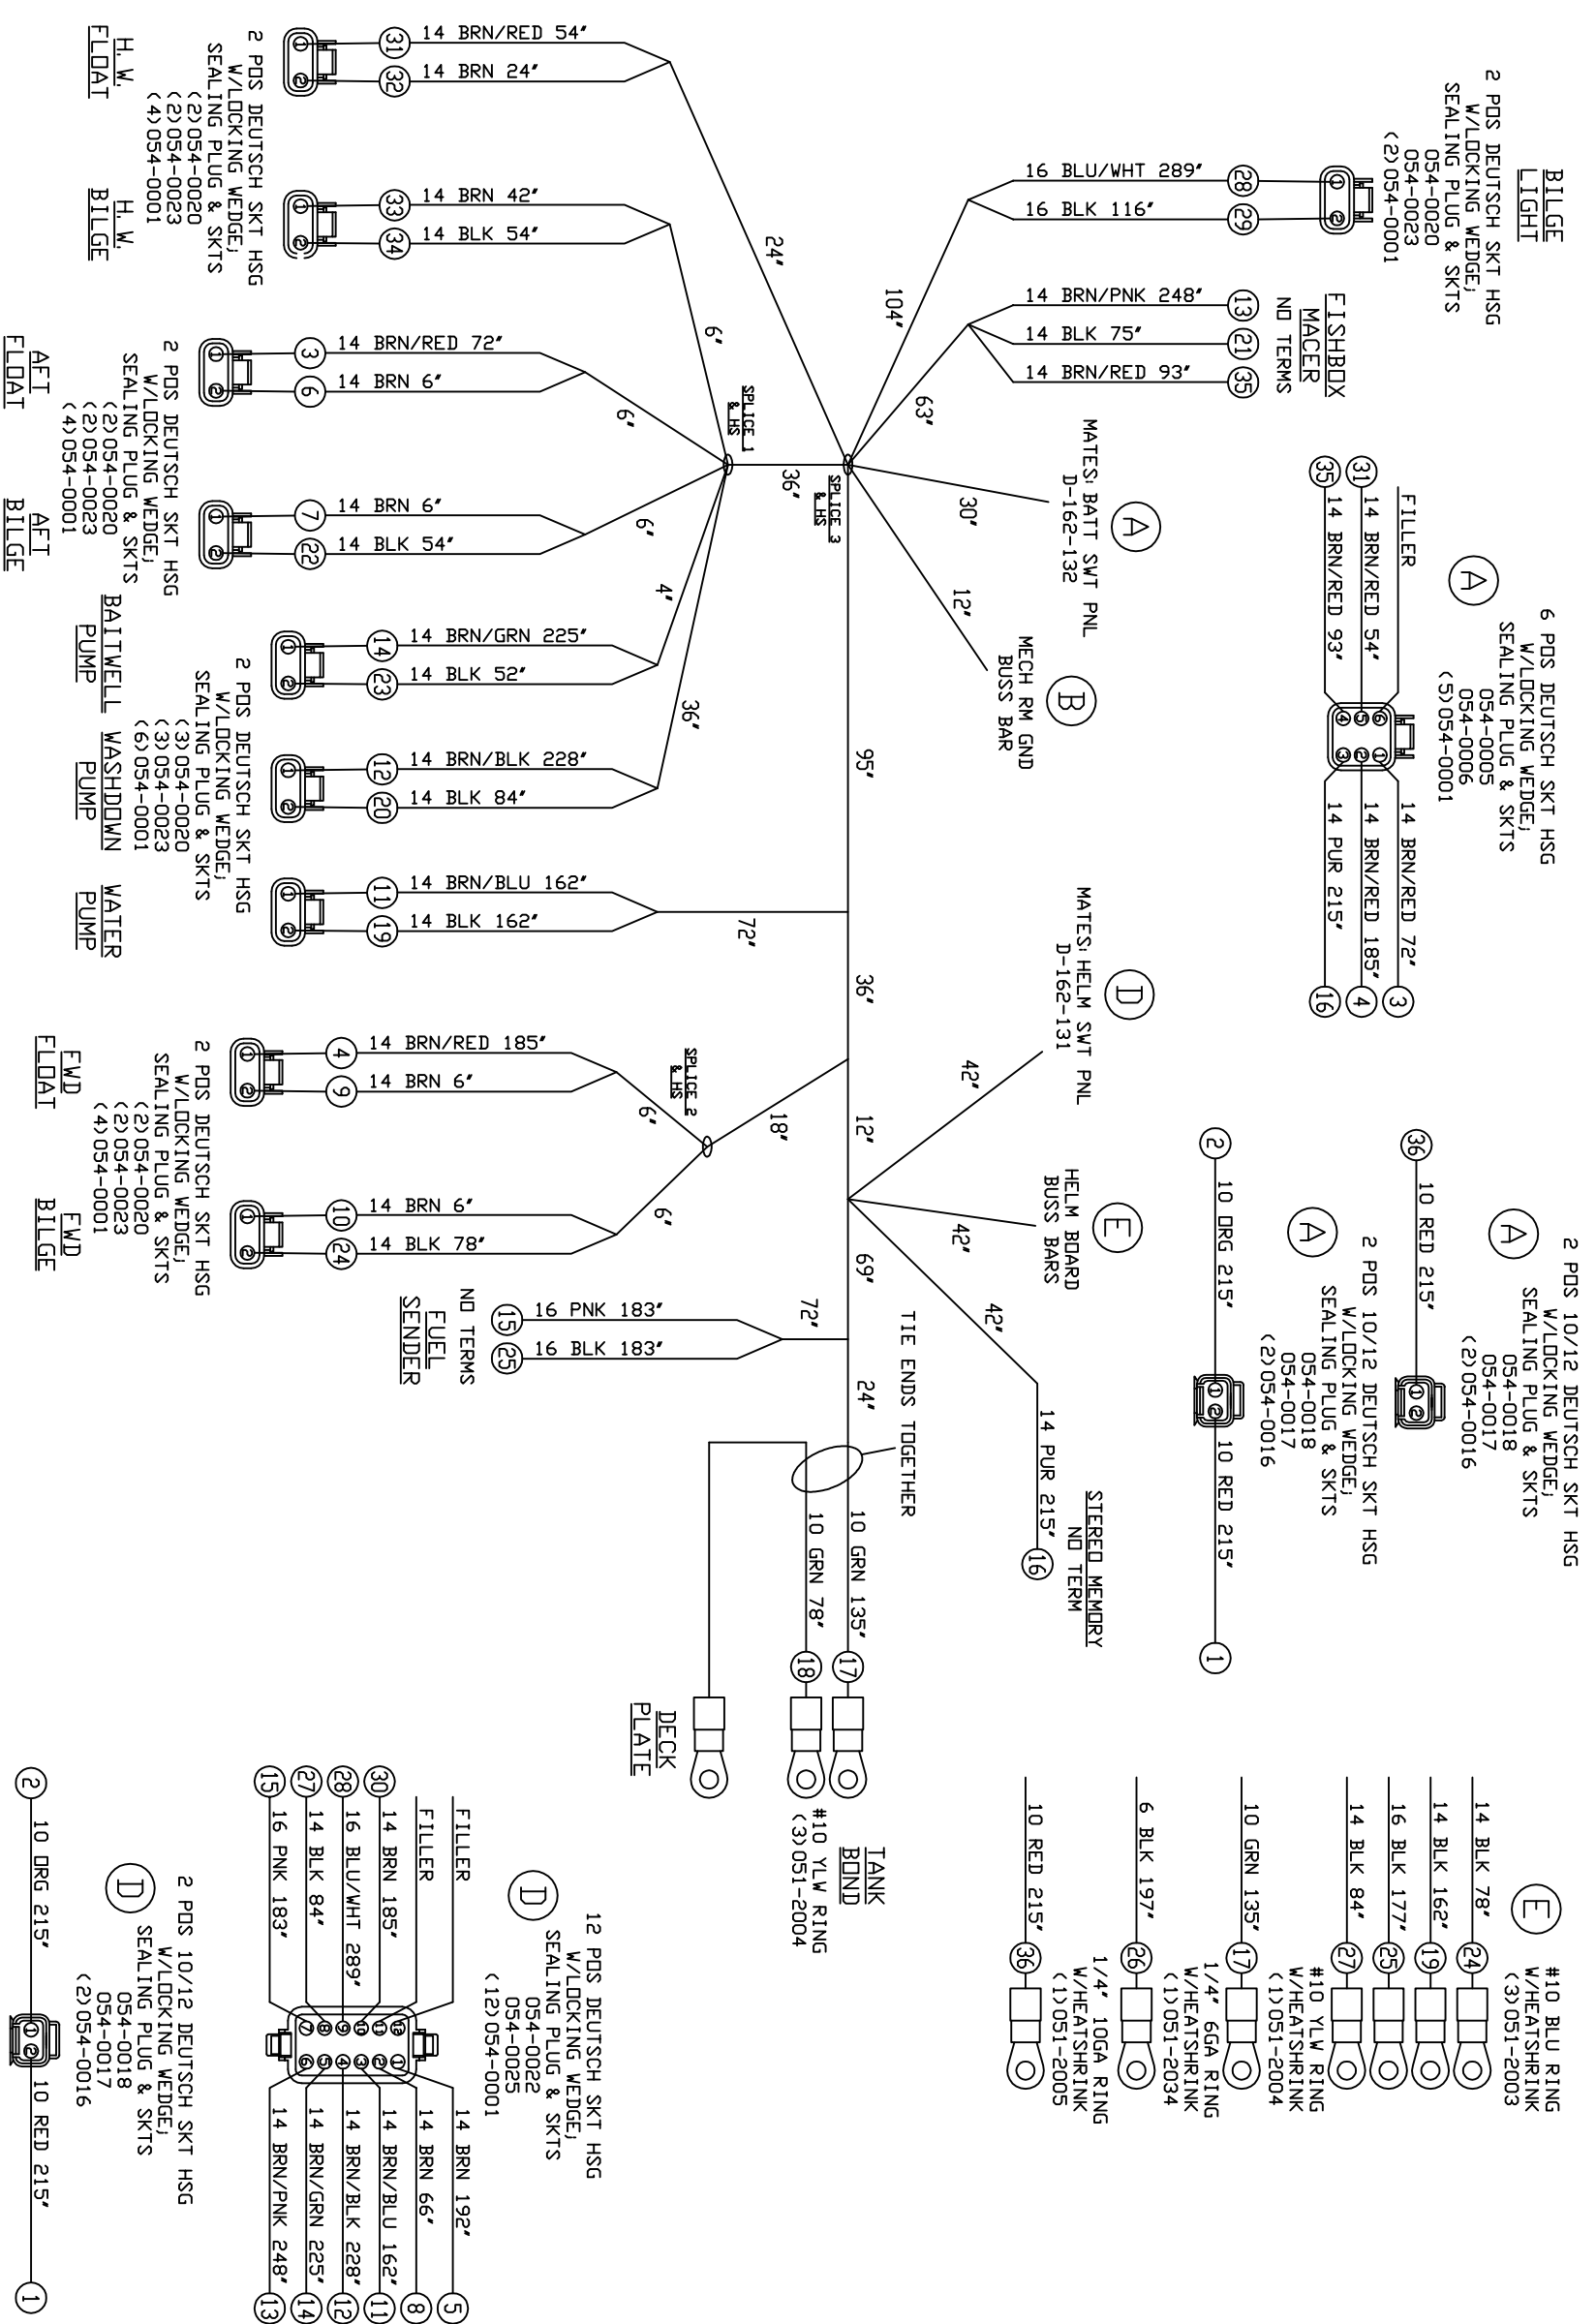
BILGE LIGHT
2 POS DEUTSCH SKT HSG W/LOCKING WEDGE, SEALING PLUG & SKTS 054-0020 054-0023 (2)054-0001

16 BLU/WHT 289" 28
16 BLK 116" 29

FISHBOX MACER
NO TERMS
14 BRN/PNK 248" 13
14 BLK 75" 21
14 BRN/RED 93" 35

104"
63"
24"
6"
30"
12"
36"
95"
72"
36"
42"
12"
18"
42"
69"
42"
72"
24"
6"
6"
4"
36"
6"
6"

SPLICE 1 & HS
SPLICE 3 & HS
SPLICE 2 & HS

H.W. FLOAT
2 POS DEUTSCH SKT HSG W/LOCKING WEDGE, SEALING PLUG & SKTS (2)054-0020 (2)054-0023 (4)054-0001
H.W. BILGE
31 14 BRN/RED 54"
32 14 BRN 24"
33 14 BRN 42"
34 14 BLK 54"

AFT FLOAT
2 POS DEUTSCH SKT HSG W/LOCKING WEDGE, SEALING PLUG & SKTS (2)054-0020 (2)054-0023 (4)054-0001
AFT BILGE
3 14 BRN/RED 72"
6 14 BRN 6"
7 14 BRN 6"
22 14 BLK 54"

A MATES: BATT SWT PNL D-162-132
B MECH RM GND BUSS BAR

A
6 POS DEUTSCH SKT HSG W/LOCKING WEDGE, SEALING PLUG & SKTS 054-0005 054-0006 (5)054-0001
FILLER
31 14 BRN/RED 54"
35 14 BRN/RED 93"
14 BRN/RED 72" 3
14 BRN/RED 185" 4
14 PUR 215" 16

BAITWELL PUMP
WASHDOWN PUMP
WATER PUMP
2 POS DEUTSCH SKT HSG W/LOCKING WEDGE, SEALING PLUG & SKTS (3)054-0020 (3)054-0023 (6)054-0001
14 14 BRN/GRN 225"
23 14 BLK 52"
12 14 BRN/BLK 228"
20 14 BLK 84"
11 14 BRN/BLU 162"
19 14 BLK 162"

D MATES: HELM SWT PNL D-162-131

FWD FLOAT
2 POS DEUTSCH SKT HSG W/LOCKING WEDGE, SEALING PLUG & SKTS (2)054-0020 (2)054-0023 (4)054-0001
FWD BILGE
4 14 BRN/RED 185"
9 14 BRN 6"
10 14 BRN 6"
24 14 BLK 78"

E HELM BOARD BUSS BARS

FUEL SENDER
NO TERMS
15 16 PNK 183"
25 16 BLK 183"

TIE ENDS TOGETHER
14 PUR 215" 16
STEREO MEMORY NO TERM

10 GRN 135" 17
10 GRN 78" 18
DECK PLATE
TANK BOND
#10 YLW RING (3)051-2004

A
2 POS 10/12 DEUTSCH SKT HSG W/LOCKING WEDGE, SEALING PLUG & SKTS 054-0018 054-0017 (2)054-0016
36 10 RED 215"

A
2 POS 10/12 DEUTSCH SKT HSG W/LOCKING WEDGE, SEALING PLUG & SKTS 054-0018 054-0017 (2)054-0016
2 10 ORG 215"
10 RED 215" 1

E
#10 BLU RING W/HEATSHRINK (3)051-2003
14 BLK 78" 24
14 BLK 162" 19
16 BLK 177" 25
14 BLK 84" 27
#10 YLW RING W/HEATSHRINK (1)051-2004
10 GRN 135" 17
1/4" 6GA RING W/HEATSHRINK (1)051-2034
6 BLK 197" 26
1/4" 10GA RING W/HEATSHRINK (1)051-2005
10 RED 215" 36

D
12 POS DEUTSCH SKT HSG W/LOCKING WEDGE, SEALING PLUG & SKTS 054-0022 054-0025 (12)054-0001
FILLER
FILLER
30 14 BRN 185"
28 16 BLU/WHT 289"
27 14 BLK 84"
15 16 PNK 183"
14 BRN 192" 5
14 BRN 66" 8
14 BRN/BLU 162" 11
14 BRN/BLK 228" 12
14 BRN/GRN 225" 14
14 BRN/PNK 248" 13

D
2 POS 10/12 DEUTSCH SKT HSG W/LOCKING WEDGE, SEALING PLUG & SKTS 054-0018 054-0017 (2)054-0016
2 10 ORG 215"
10 RED 215" 1